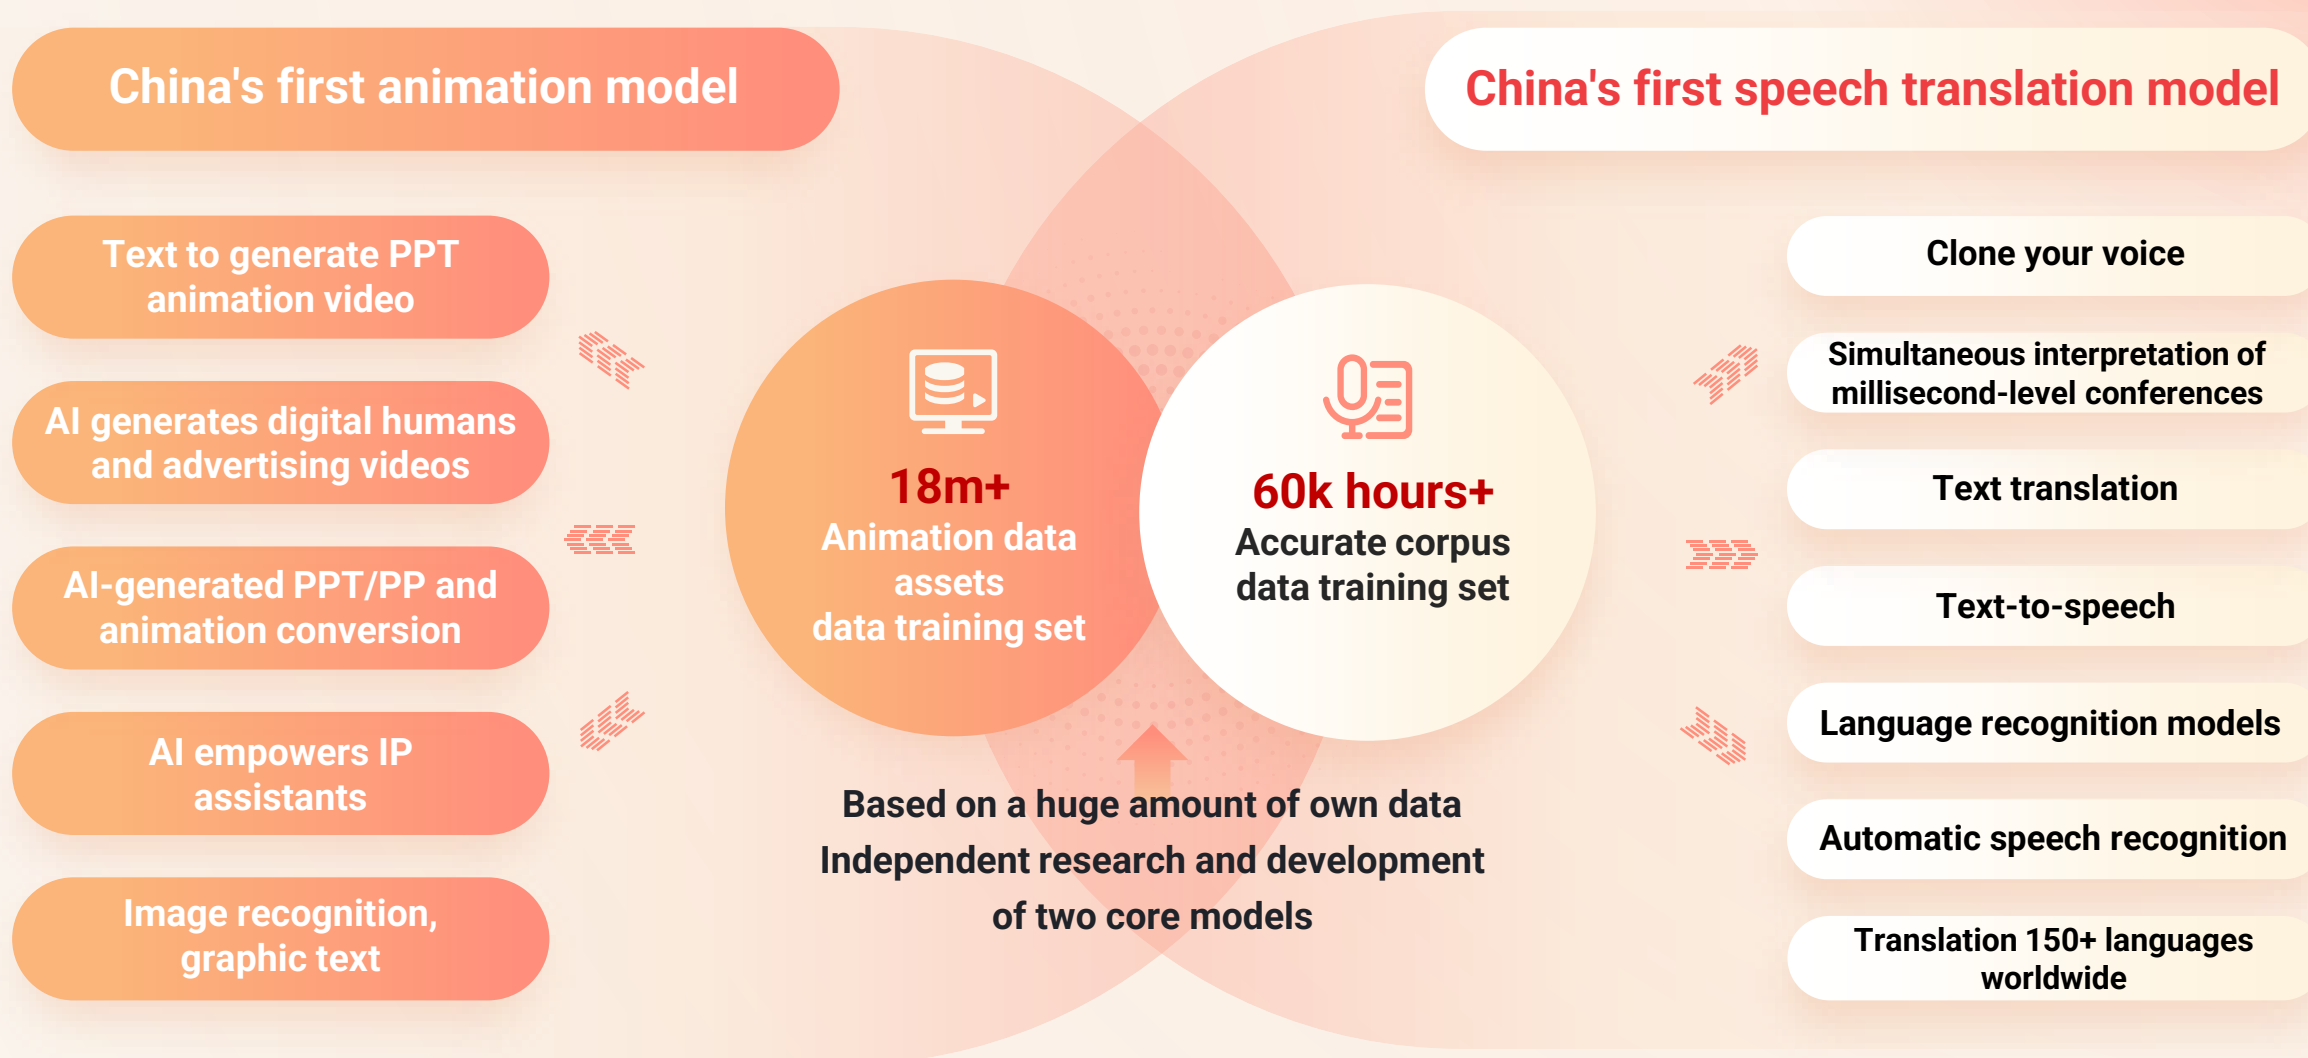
China's first animation model

China's first speech translation model

Text to generate PPT animation video

AI generates digital humans and advertising videos

AI-generated PPT/PP and animation conversion

AI empowers IP assistants

Image recognition, graphic text

18m+
Animation data assets
data training set

60k hours+
Accurate corpus data training set

Clone your voice

Simultaneous interpretation of millisecond-level conferences

Text translation

Text-to-speech

Language recognition models

Automatic speech recognition

Translation 150+ languages worldwide

Based on a huge amount of own data
Independent research and development
of two core models